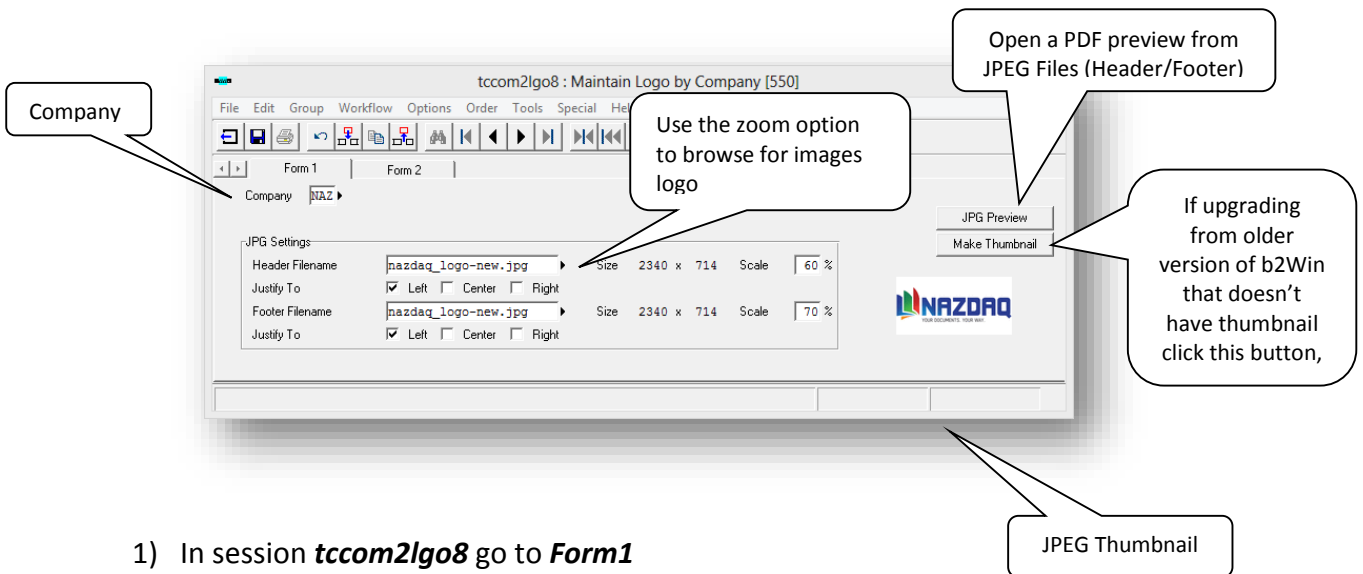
Company

tccom2lgo8 : Maintain Logo by Company [550]

File Edit Group Workflow Options Order Tools Special He

Use the zoom option to browse for images logo

Open a PDF preview from JPEG Files (Header/Footer)

Form 1 Form 2

Company NAZ

JPG Preview

Make Thumbnail

If upgrading from older version of b2Win that doesn't have thumbnail click this button,

JPG Settings

| | | | | | |
|---|---|---|---|---|---|
| Header Filename | nazdaq_logo-new.jpg | Size | 2340 x 714 | Scale | 60 % |
| Justify To | Left Center Right | | | | |
| Footer Filename | nazdaq_logo-new.jpg | Size | 2340 x 714 | Scale | 70 % |
| Justify To | Left Center Right | | | | |

NAZDAQ
YOUR DOCUMENTS. YOUR WAY.

JPEG Thumbnail

1) In session ***tccom2lgo8*** go to ***Form1***